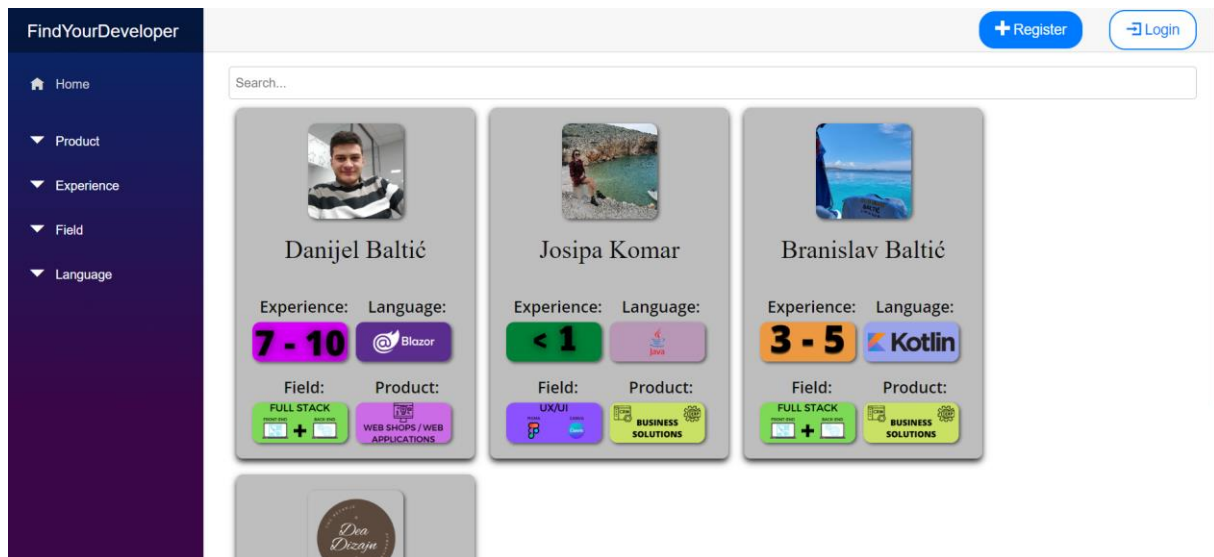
FindYourDeveloper

Home

Product

Experience

Field

Language

Register

Login

Search...

Danijel Baltić

Experience:

Language:

7 - 10

Blazor

Field:

Product:

FULL STACK

+

WEB SHOPS / WEB APPLICATIONS

Josipa Komar

Experience:

Language:

< 1

Java

Field:

Product:

UX/UI

BUSINESS SOLUTIONS

Branislav Baltić

Experience:

Language:

3 - 5

Kotlin

Field:

Product:

FULL STACK

+

BUSINESS SOLUTIONS

Dea Dizajn